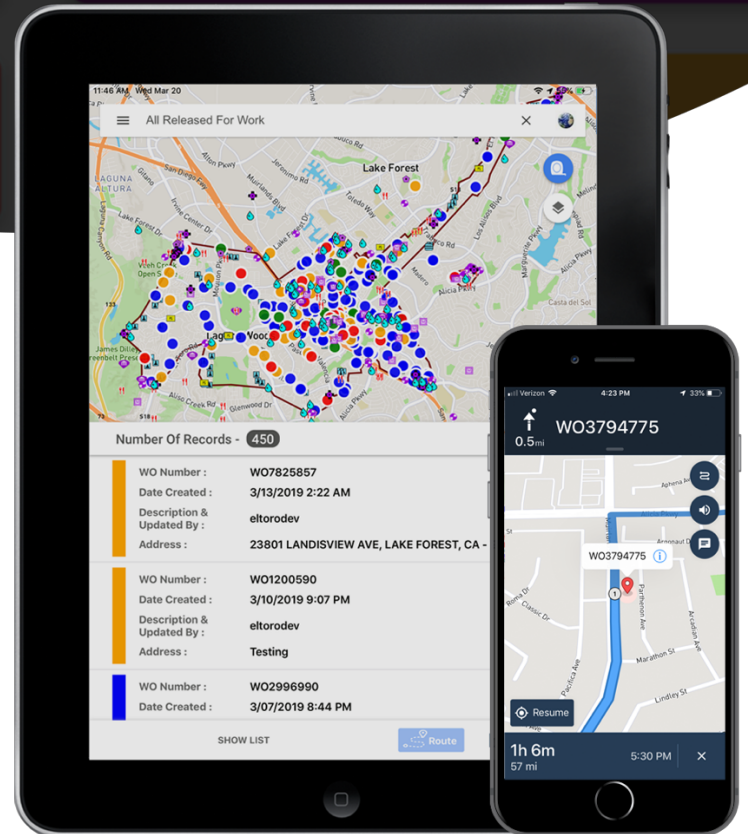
11:46 AM Wed Mar 20

All Released For Work

Lake Forest

LAGUNA ALTURA

Number Of Records - 450

WO Number : WO7825857
Date Created : 3/13/2019 2:22 AM
Description & Updated By : eltorodev
Address : 23801 LANDISVIEW AVE, LAKE FOREST, CA -

WO Number : WO1200590
Date Created : 3/10/2019 9:07 PM
Description & Updated By : eltorodev
Address : Testing

WO Number : WO2996990
Date Created : 3/07/2019 8:44 PM

SHOW LIST

Route

Verizon 4:23 PM 33%

0.5 mi WO3794775

WO3794775

Parthenon Ave

Marathon St

Lindley St

Arcadian Ave

Pacifica Ave

Classic Dr

Roma Dr

Resume

1h 6m
57 mi

5:30 PM